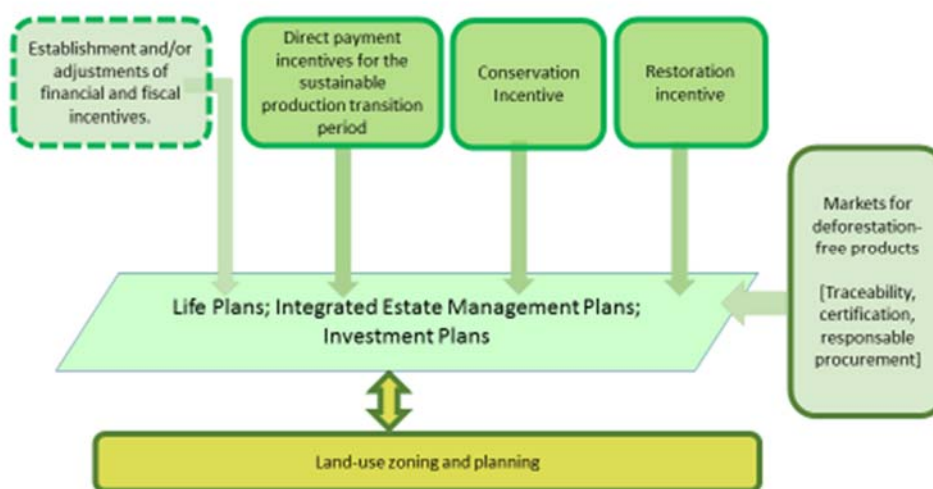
Establishment and/or adjustments of financial and fiscal incentives.

Direct payment incentives for the sustainable production transition period

Conservation Incentive

Restoration incentive

Markets for deforestation-free products

[Traceability, certification, responsable procurement]

Life Plans; Integrated Estate Management Plans; Investment Plans

Land-use zoning and planning